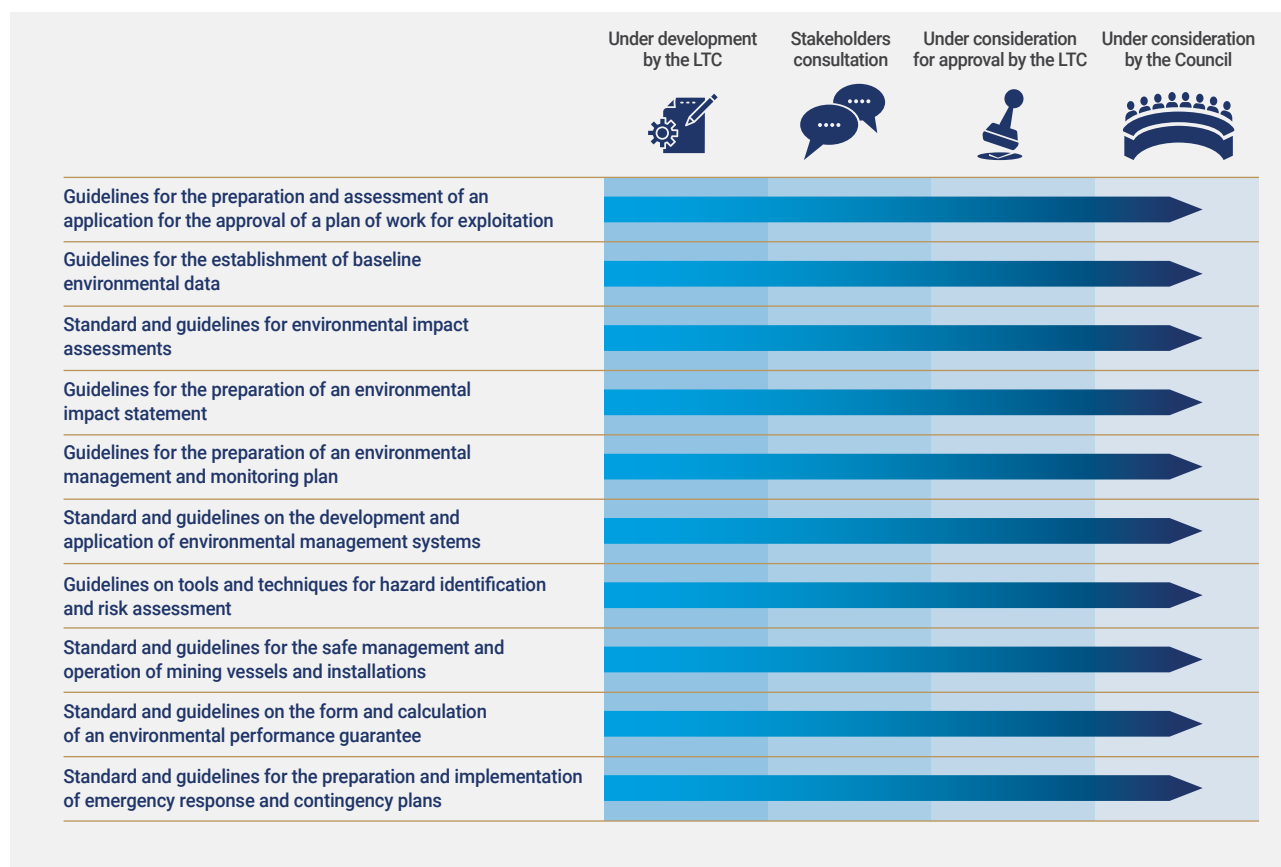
Under development by the LTC

Stakeholders consultation

Under consideration for approval by the LTC

Under consideration by the Council

Guidelines for the preparation and assessment of an application for the approval of a plan of work for exploitation

Guidelines for the establishment of baseline environmental data

Standard and guidelines for environmental impact assessments

Guidelines for the preparation of an environmental impact statement

Guidelines for the preparation of an environmental management and monitoring plan

Standard and guidelines on the development and application of environmental management systems

Guidelines on tools and techniques for hazard identification and risk assessment

Standard and guidelines for the safe management and operation of mining vessels and installations

Standard and guidelines on the form and calculation of an environmental performance guarantee

Standard and guidelines for the preparation and implementation of emergency response and contingency plans